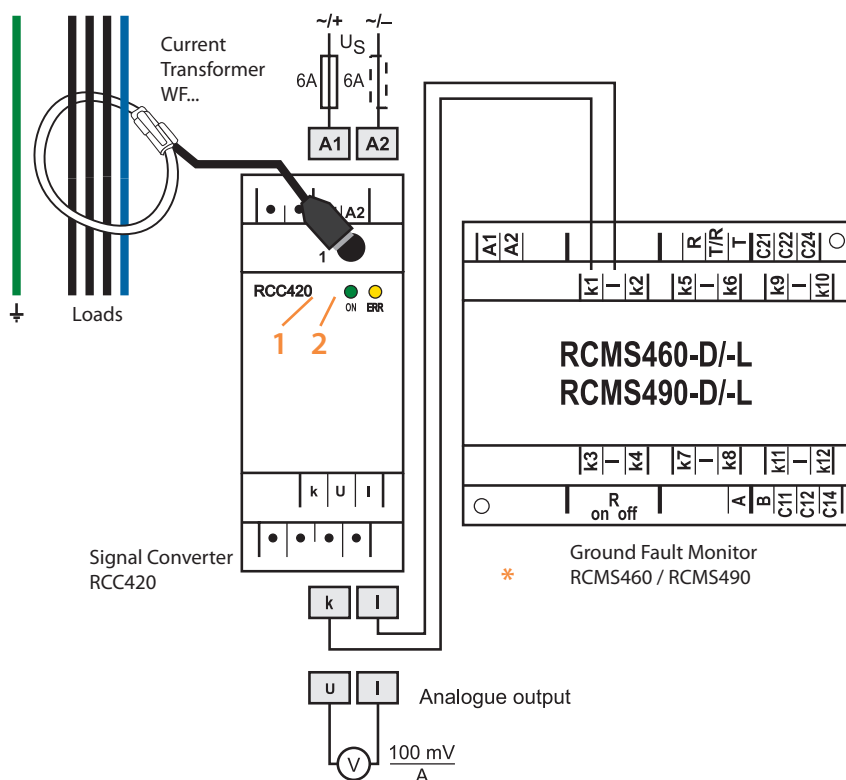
Current Transformer WF...

~/+ ~/–
$U_S$
6A 6A
A1 A2

A2
1
RCC420
ON ERR
1 2

k U I

Signal Converter RCC420

Loads

A1 A2 R T/R T C21 C22 C24
k1 – k2 k5 – k6 k9 – k10

RCMS460-D/-L
RCMS490-D/-L

k3 – k4 k7 – k8 k11 – k12
R
on off
A B C11 C12 C14

Ground Fault Monitor
*
RCMS460 / RCMS490

k I

U I Analogue output

V $\frac{100 \text{ mV}}{\text{A}}$